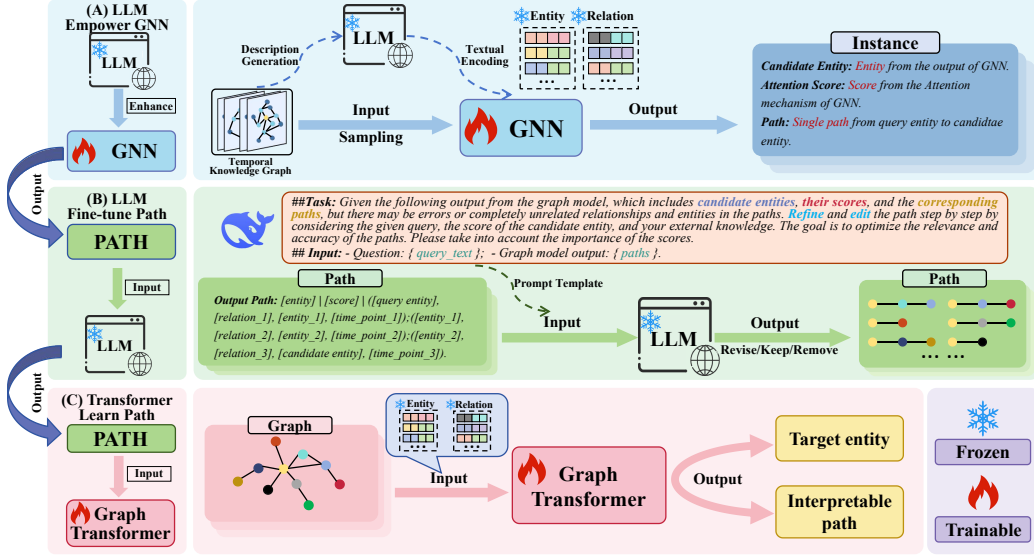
(A) LLM Empower GNN

LLM

Enhance

GNN

Output

(B) LLM Fine-tune Path

PATH

Input

LLM

Output

(C) Transformer Learn Path

PATH

Input

Graph Transformer

LLM

Description Generation

Textual Encoding

Entity

Relation

Temporal Knowledge Graph

Input

Sampling

GNN

Output

Instance

Candidate Entity: Entity from the output of GNN.

Attention Score: Score from the Attention mechanism of GNN.

Path: Single path from query entity to candidtae entity.

##Task: Given the following output from the graph model, which includes candidate entities, their scores, and the corresponding paths, but there may be errors or completely unrelated relationships and entities in the paths. Refine and edit the path step by step by considering the given query, the score of the candidate entity, and your external knowledge. The goal is to optimize the relevance and accuracy of the paths. Please take into account the importance of the scores.
## Input: - Question: { query_text }; - Graph model output: { paths }.

Path

Output Path: [entity] | [score] | ([query entity], [relation_1], [entity_1], [time_point_1]);([entity_1], [relation_2], [entity_2], [time_point_2]);([entity_2], [relation_3], [candidate entity], [time_point_3]).

Prompt Template

Input

LLM

Output

Revise/Keep/Remove

Path

Graph

Entity

Relation

Input

Graph Transformer

Output

Target entity

Interpretable path

Frozen

Trainable